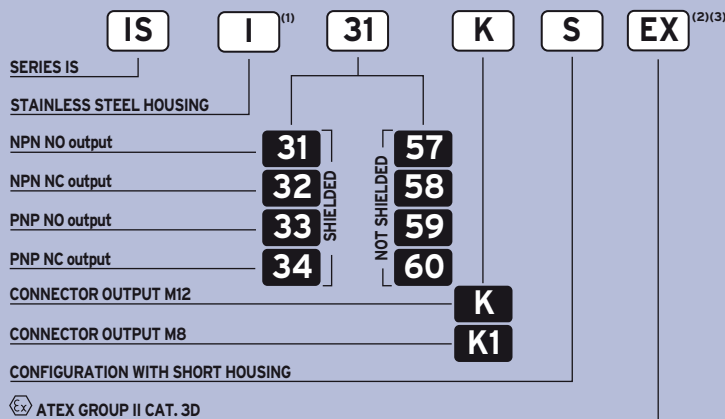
IS I $^{(1)}$ 31 K S EX $^{(2)(3)}$

SERIES IS

STAINLESS STEEL HOUSING

NPN NO output 31 57

NPN NC output 32 58

PNP NO output 33 59

PNP NC output 34 60

SHIELDED

NOT SHIELDED

CONNECTOR OUTPUT M12 K

CONNECTOR OUTPUT M8 K1

CONFIGURATION WITH SHORT HOUSING

ATEX GROUP II CAT. 3D